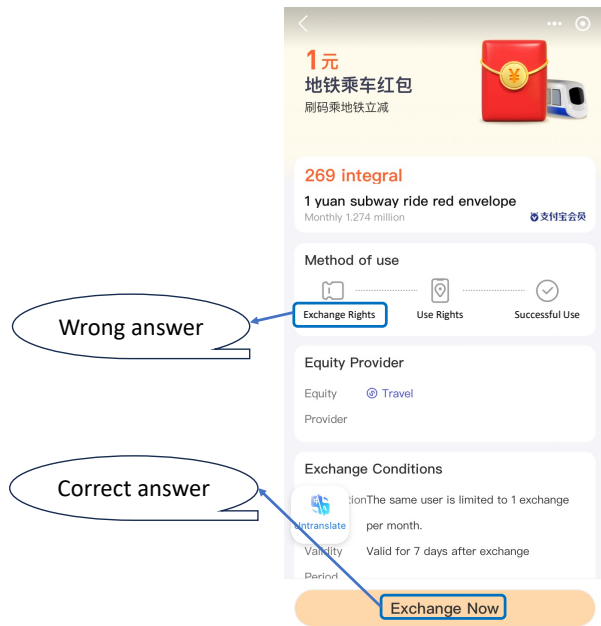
1元
地铁乘车红包
刷码乘地铁立减

269 integral
1 yuan subway ride red envelope
Monthly 1.274 million
支付宝会员

Method of use
Exchange Rights
Use Rights
Successful Use

Wrong answer

Equity Provider
Equity Provider
Travel

Exchange Conditions
Correct answer
Untranslate
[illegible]tion The same user is limited to 1 exchange per month.
Validity Period
Valid for 7 days after exchange

Exchange Now